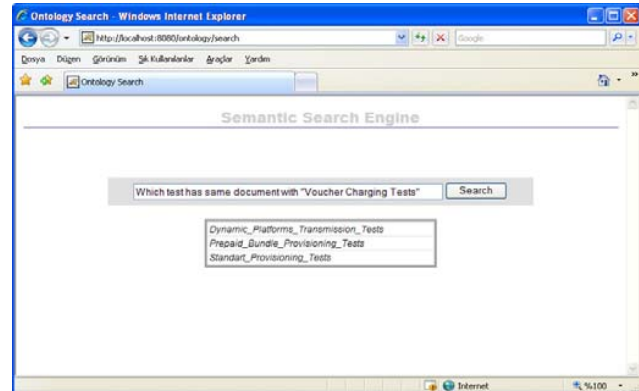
Ontology Search - Windows Internet Explorer

http://localhost:8080/ontology/search

Google

Dosya Düzen Görünüm Sık Kullanılanlar Araçlar Yardım

Ontology Search

Semantic Search Engine

Which test has same document with "Voucher Charging Tests"

Search

Dynamic_Platforms_Transmission_Tests
Prepaid_Bundle_Provisioning_Tests
Standart_Provisioning_Tests

Internet

%100